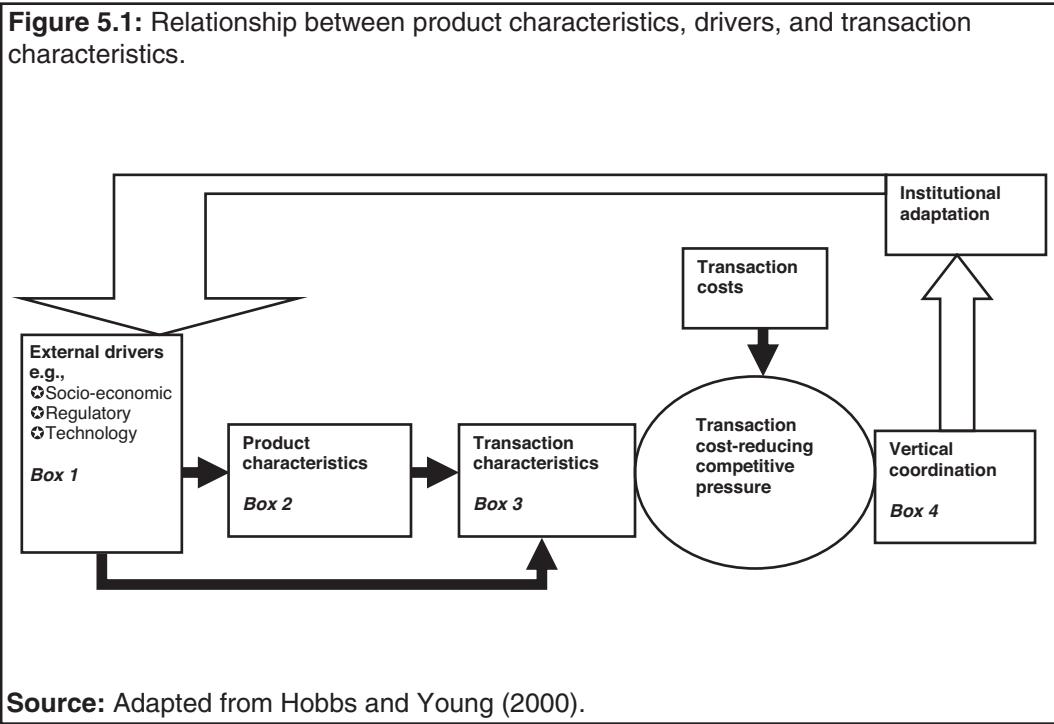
**Figure 5.1:** Relationship between product characteristics, drivers, and transaction characteristics.

Institutional adaptation

Transaction costs

External drivers e.g.,
✪Socio-economic
✪Regulatory
✪Technology

*Box 1*

Product characteristics

*Box 2*

Transaction characteristics

*Box 3*

Transaction cost-reducing competitive pressure

Vertical coordination

*Box 4*

**Source:** Adapted from Hobbs and Young (2000).